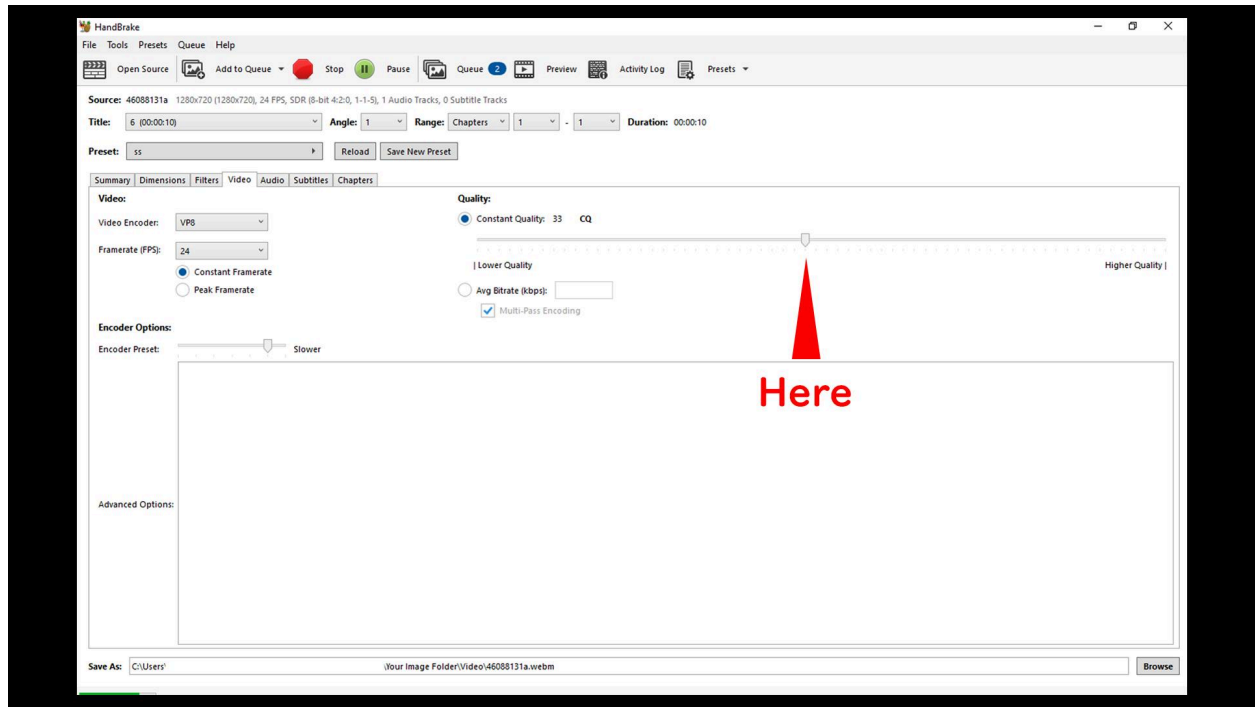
HandBrake

File Tools Presets Queue Help

Open Source Add to Queue Stop Pause Queue 2 Preview Activity Log Presets

Source: 46088131a 1280x720 (1280x720), 24 FPS, SDR (8-bit 4:2:0, 1-1-5), 1 Audio Tracks, 0 Subtitle Tracks

Title: 6 (00:00:10) Angle: 1 Range: Chapters 1 - 1 Duration: 00:00:10

Preset: ss Reload Save New Preset

Summary Dimensions Filters Video Audio Subtitles Chapters

Video:

Video Encoder: VP8

Framerate (FPS): 24

Constant Framerate

Peak Framerate

Quality:

Constant Quality: 33 CQ

| Lower Quality

Higher Quality |

Avg Bitrate (kbps):

Multi-Pass Encoding

Here

Encoder Options:

Encoder Preset: Slower

Advanced Options:

Save As: C:\Users\ \Your Image Folder\Video\46088131a.webm Browse